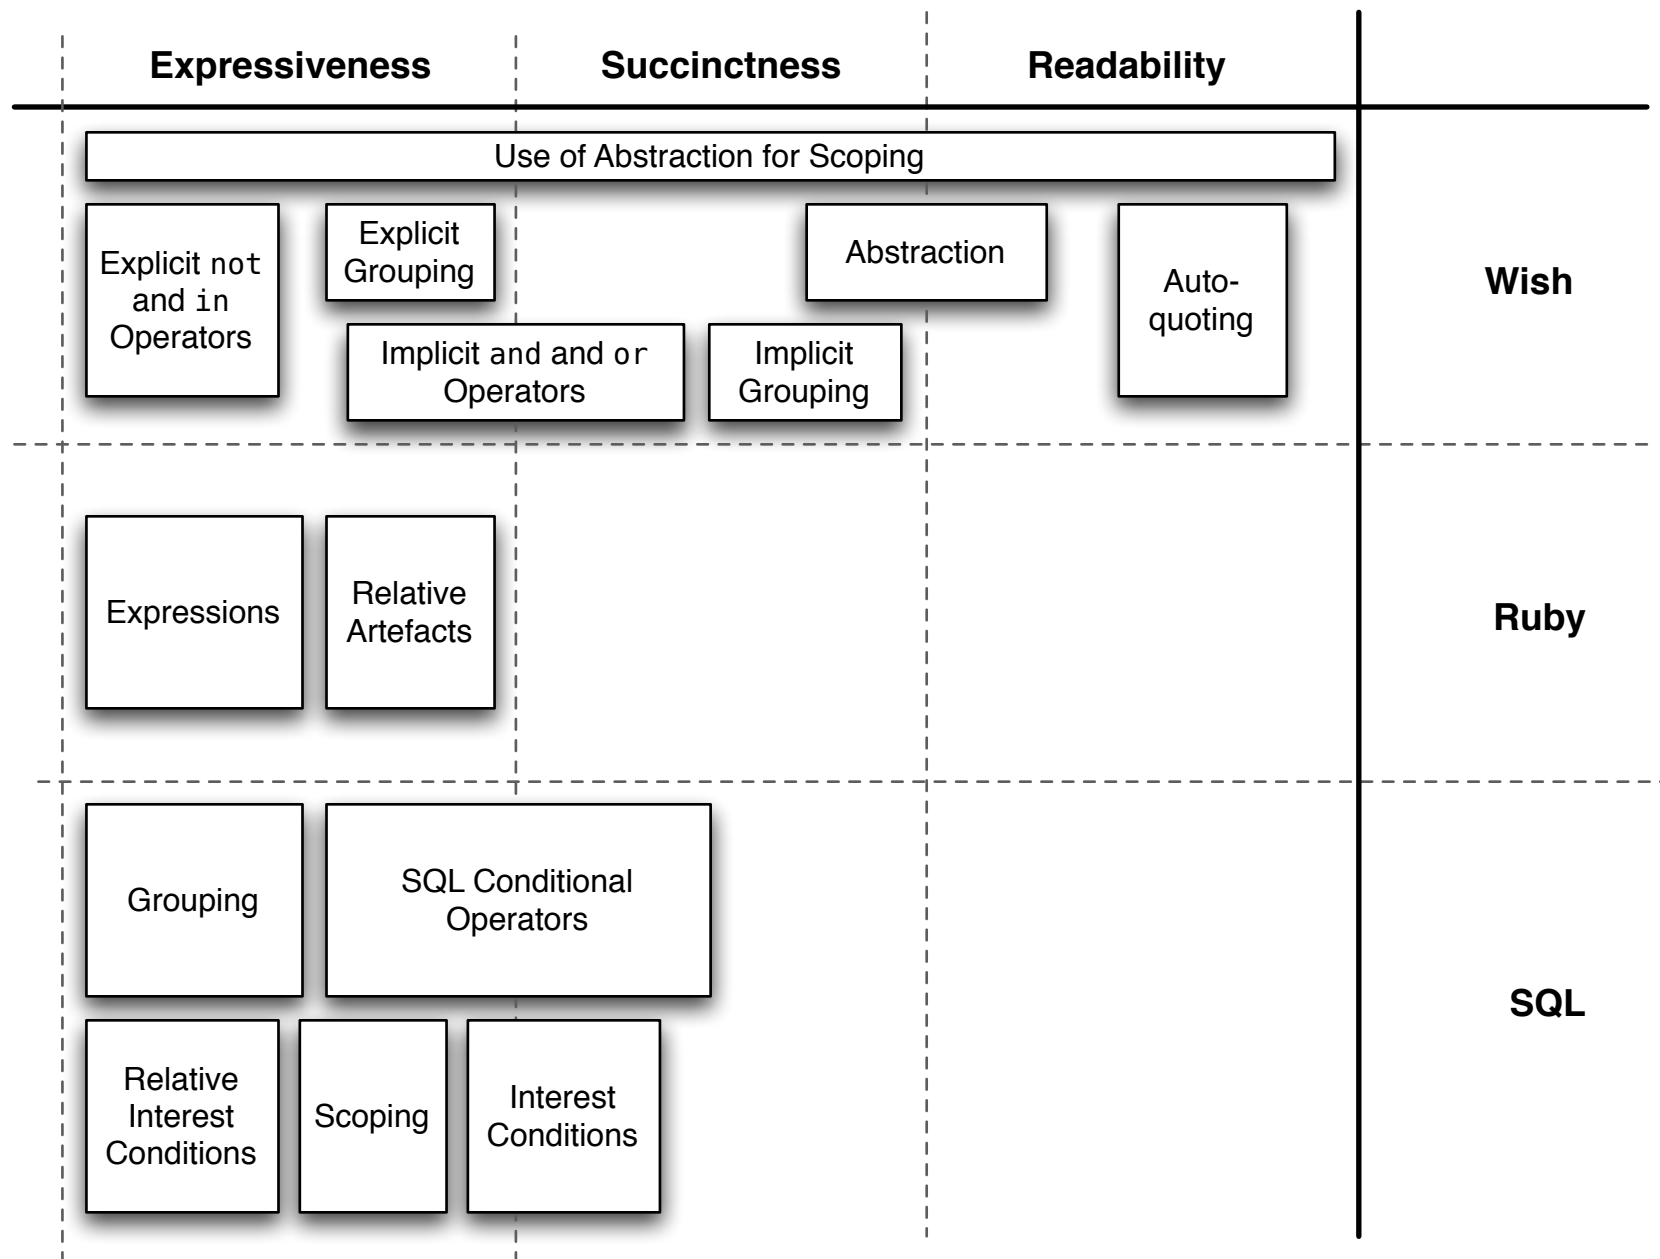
Expressiveness Succinctness Readability

Use of Abstraction for Scoping

Explicit not and in Operators

Explicit Grouping

Abstraction

Auto-quoting

Wish

Implicit and and or Operators

Implicit Grouping

Expressions

Relative Artefacts

Ruby

Grouping

SQL Conditional Operators

SQL

Relative Interest Conditions

Scoping

Interest Conditions